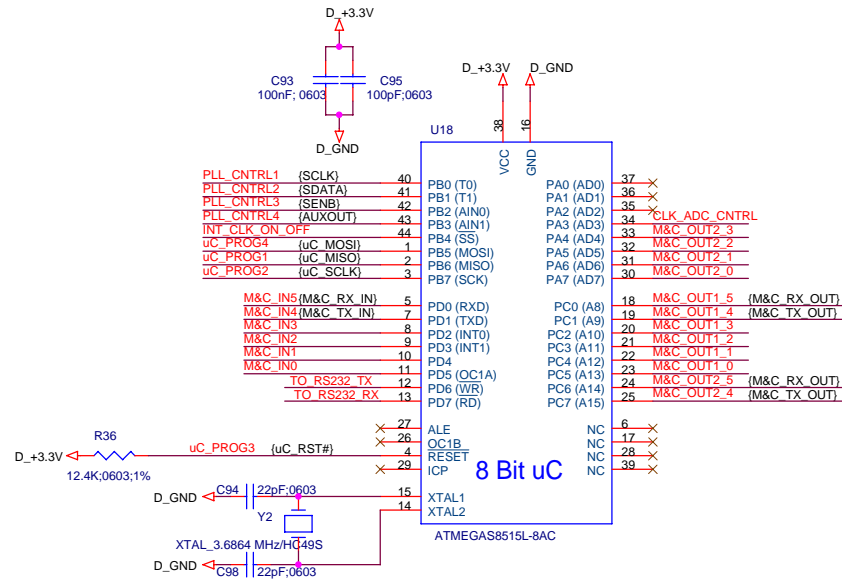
D_+3.3V

C93
100nF; 0603

C95
100pF;0603

D_GND

D_+3.3V
D_GND

U18

38
16
VCC
GND

PLL_CNTRL1 {SCLK} 40 PB0 (T0)
PLL_CNTRL2 {SDATA} 41 PB1 (T1)
PLL_CNTRL3 {SENB} 42 PB2 (AIN0)
PLL_CNTRL4 {AUXOUT} 43 PB3 (AIN1)
INT_CLK_ON_OFF 44 PB4 (SS)
uC_PROG4 {uC_MOSI} 1 PB5 (MOSI)
uC_PROG1 {uC_MISO} 2 PB6 (MISO)
uC_PROG2 {uC_SCLK} 3 PB7 (SCK)

M&C_IN5 {M&C_RX_IN} 5 PD0 (RXD)
M&C_IN4 {M&C_TX_IN} 7 PD1 (TXD)
M&C_IN3 8 PD2 (INT0)
M&C_IN2 9 PD3 (INT1)
M&C_IN1 10 PD4
M&C_IN0 11 PD5 (OC1A)
TO_RS232_TX 12 PD6 (WR)
TO_RS232_RX 13 PD7 (RD)

27 ALE
26 OC1B
R36
D_+3.3V
12.4K;0603;1%
uC_PROG3 {uC_RST#} 4 RESET
29 ICP

8 Bit uC

D_GND C94 22pF;0603 15 XTAL1
14 XTAL2
Y2
XTAL_3.6864 MHz/HC49S
D_GND C98 22pF;0603

PA0 (AD0) 37
PA1 (AD1) 36
PA2 (AD2) 35
PA3 (AD3) 34 CLK_ADC_CNTRL
PA4 (AD4) 33 M&C_OUT2_3
PA5 (AD5) 32 M&C_OUT2_2
PA6 (AD6) 31 M&C_OUT2_1
PA7 (AD7) 30 M&C_OUT2_0

PC0 (A8) 18 M&C_OUT1_5 {M&C_RX_OUT}
PC1 (A9) 19 M&C_OUT1_4 {M&C_TX_OUT}
PC2 (A10) 20 M&C_OUT1_3
PC3 (A11) 21 M&C_OUT1_2
PC4 (A12) 22 M&C_OUT1_1
PC5 (A13) 23 M&C_OUT1_0
PC6 (A14) 24 M&C_OUT2_5 {M&C_RX_OUT}
PC7 (A15) 25 M&C_OUT2_4 {M&C_TX_OUT}

NC 6
NC 17
NC 28
NC 39

ATMEGAS8515L-8AC